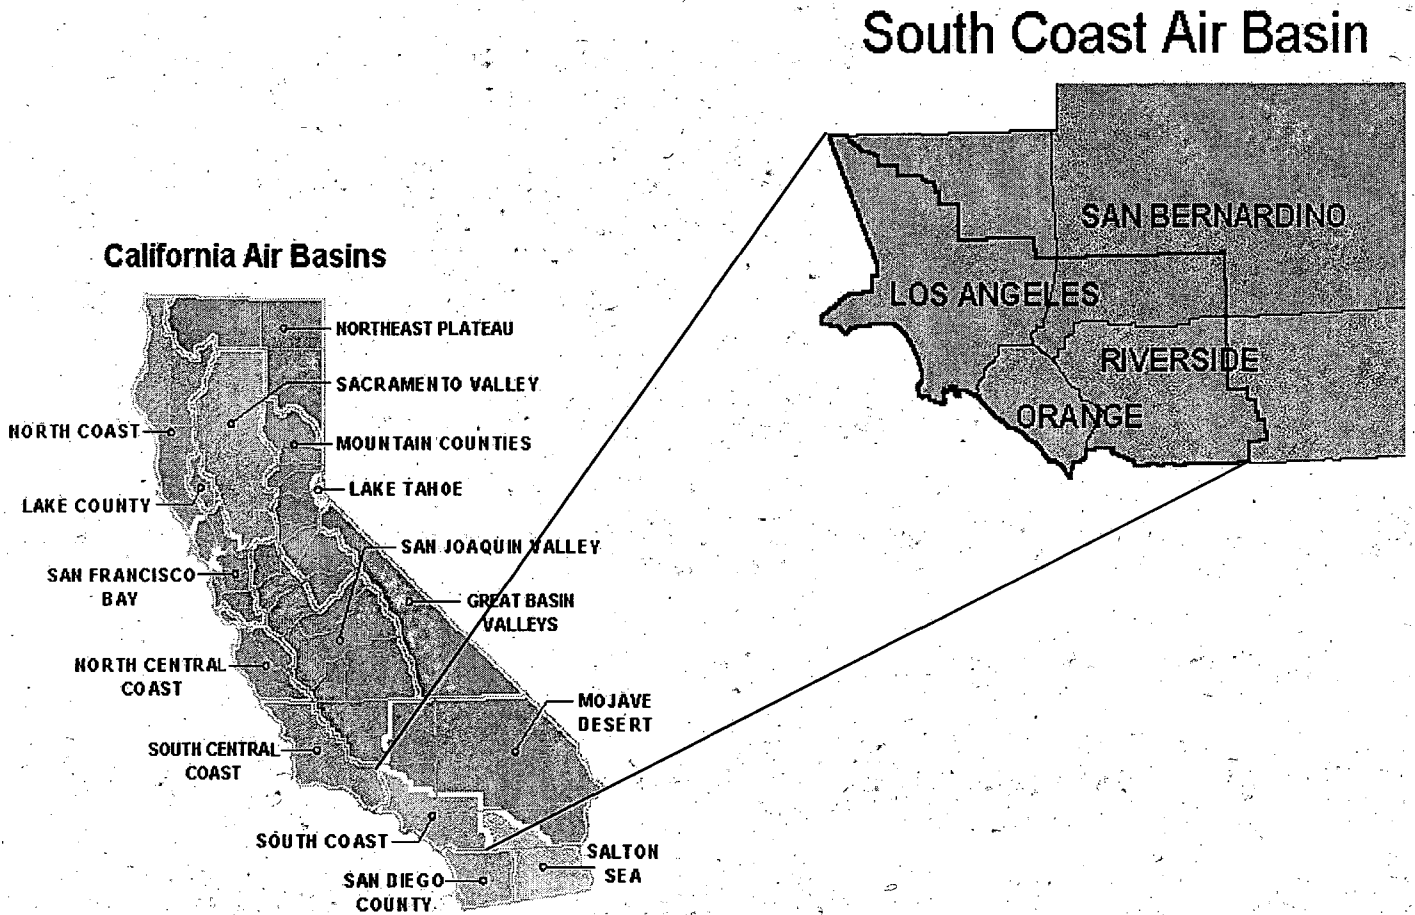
South Coast Air Basin

SAN BERNARDINO

LOS ANGELES

RIVERSIDE

ORANGE

California Air Basins

NORTHEAST PLATEAU

SACRAMENTO VALLEY

NORTH COAST

MOUNTAIN COUNTIES

LAKE TAHOE

LAKE COUNTY

SAN JOAQUIN VALLEY

SAN FRANCISCO BAY

GREAT BASIN VALLEYS

NORTH CENTRAL COAST

MOJAVE DESERT

SOUTH CENTRAL COAST

SOUTH COAST

SALTON SEA

SAN DIEGO COUNTY